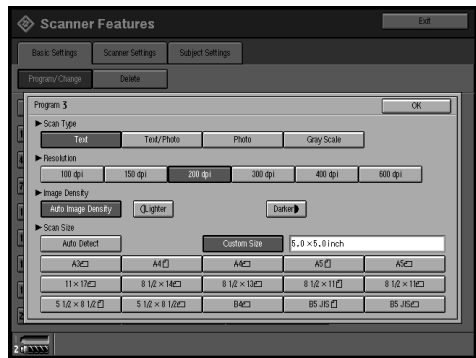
Scanner Features

Exit

Basic Settings

Scanner Settings

Subject Settings

Program/Change

Delete

Program 3

OK

▶ Scan Type

Text

Text/Photo

Photo

Gray Scale

▶ Resolution

100 dpi

150 dpi

200 dpi

300 dpi

400 dpi

600 dpi

▶ Image Density

Auto Image Density

Lighter

Darker

▶ Scan Size

Auto Detect

Custom Size

5.0 × 5.0 inch

A3

A4

A4

A5

A5

11 × 17

8 1/2 × 14

8 1/2 × 13

8 1/2 × 11

8 1/2 × 11

5 1/2 × 8 1/2

5 1/2 × 8 1/2

B4

B5 JIS

B5 JIS